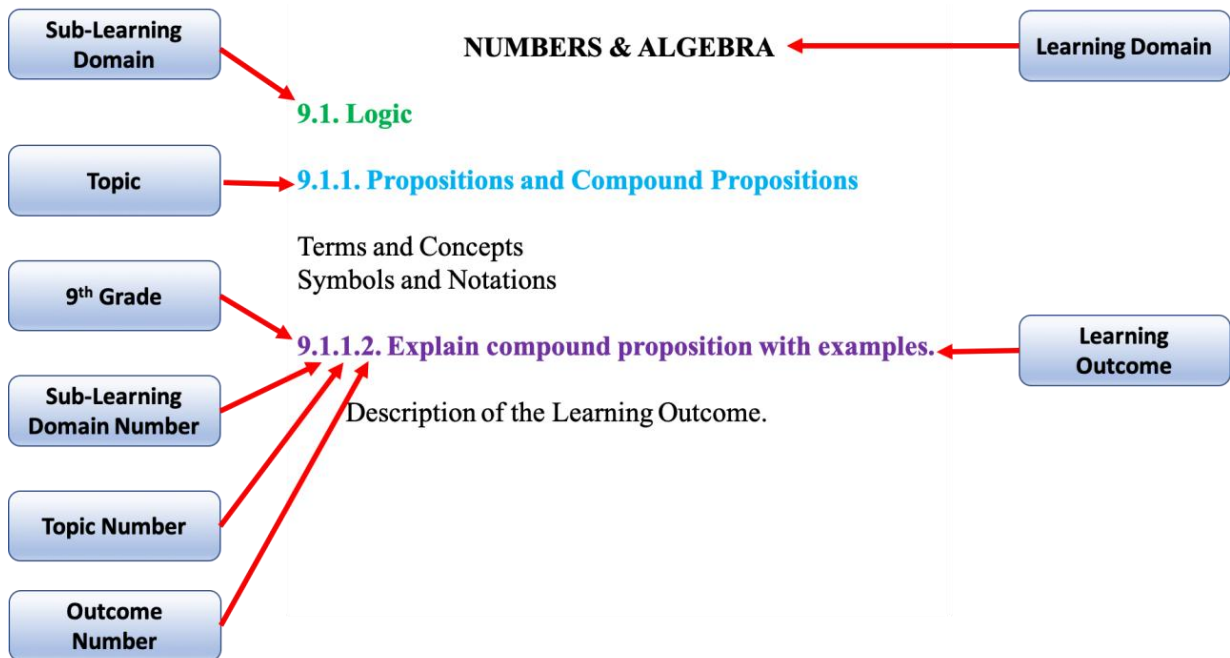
Sub-Learning Domain

NUMBERS & ALGEBRA

Learning Domain

9.1. Logic

Topic

9.1.1. Propositions and Compound Propositions

Terms and Concepts
Symbols and Notations

9$^{th}$ Grade

9.1.1.2. Explain compound proposition with examples.

Learning Outcome

Sub-Learning Domain Number

Description of the Learning Outcome.

Topic Number

Outcome Number